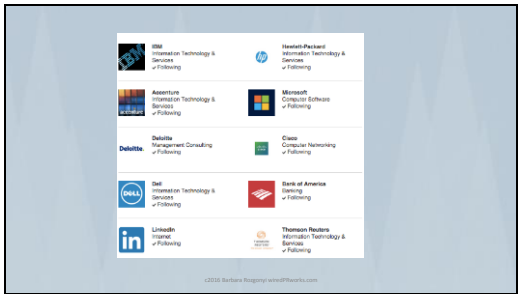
IBM
Information Technology & Services
✓ Following

Hewlett-Packard
Information Technology & Services
✓ Following

Accenture
Information Technology & Services
✓ Following

Microsoft
Computer Software
✓ Following

Deloitte
Management Consulting
✓ Following

Cisco
Computer Networking
✓ Following

Dell
Information Technology & Services
✓ Following

Bank of America
Banking
✓ Following

LinkedIn
Internet
✓ Following

Thomson Reuters
Information Technology & Services
✓ Following

©2016 Barbara Rozgonyi wiredPRworks.com